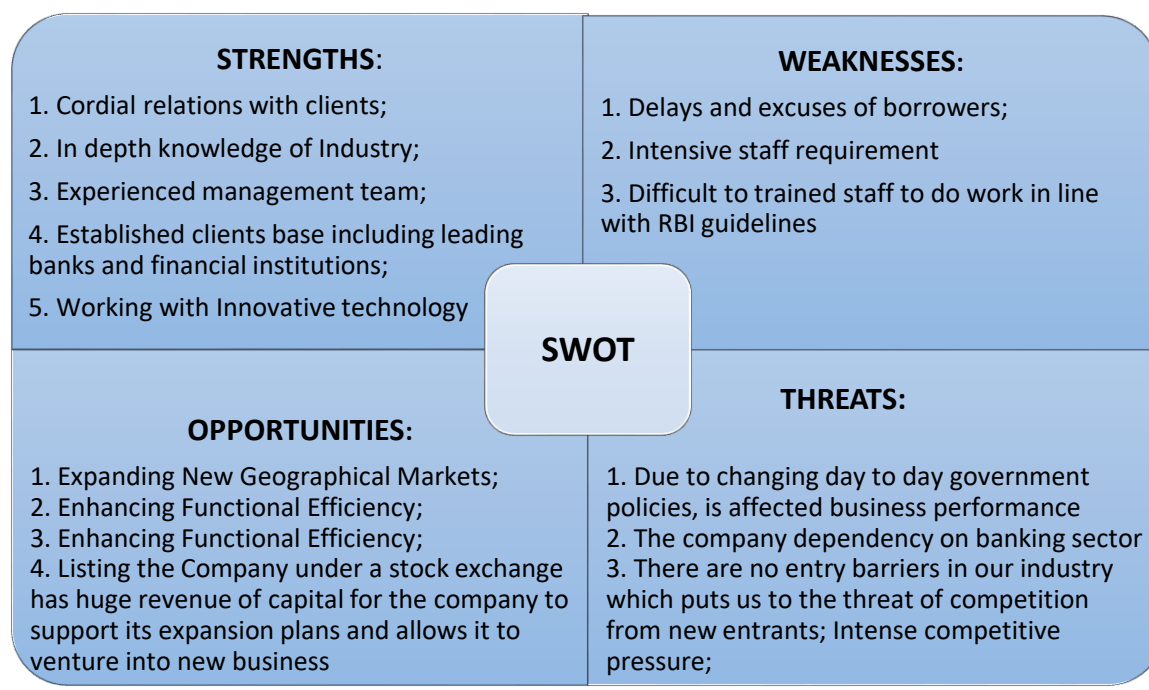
STRENGTHS:

1. Cordial relations with clients;

2. In depth knowledge of Industry;

3. Experienced management team;

4. Established clients base including leading banks and financial institutions;

5. Working with Innovative technology

WEAKNESSES:

1. Delays and excuses of borrowers;

2. Intensive staff requirement

3. Difficult to trained staff to do work in line with RBI guidelines

SWOT

OPPORTUNITIES:

1. Expanding New Geographical Markets;
2. Enhancing Functional Efficiency;
3. Enhancing Functional Efficiency;
4. Listing the Company under a stock exchange has huge revenue of capital for the company to support its expansion plans and allows it to venture into new business

THREATS:

1. Due to changing day to day government policies, is affected business performance
2. The company dependency on banking sector
3. There are no entry barriers in our industry which puts us to the threat of competition from new entrants; Intense competitive pressure;